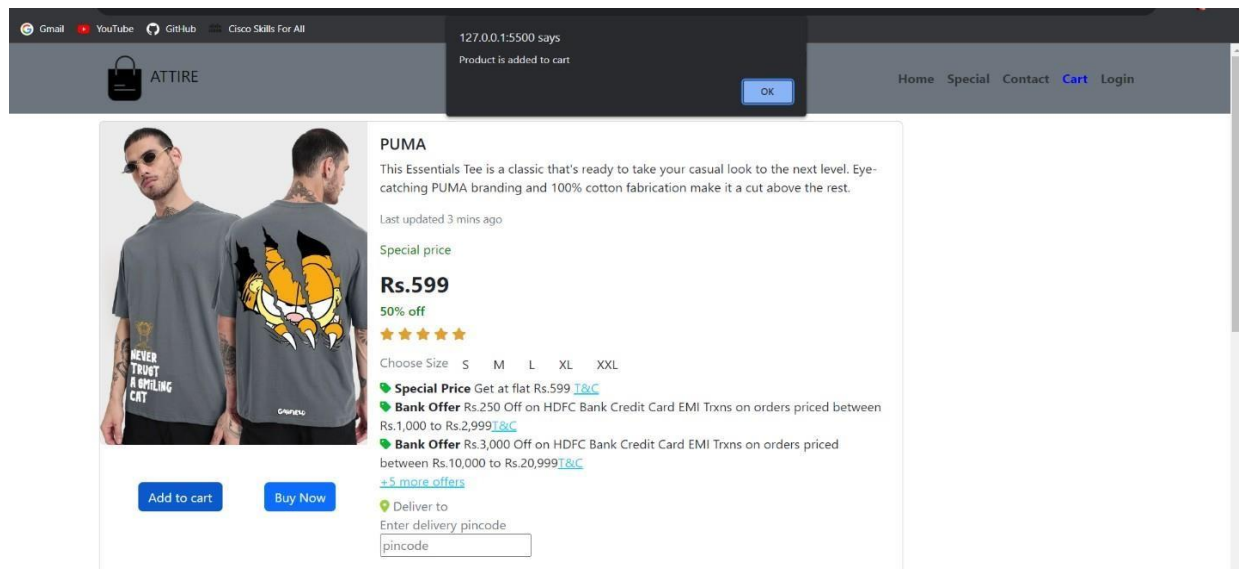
Gmail YouTube GitHub Cisco Skills For All

127.0.0.1:5500 says
Product is added to cart
OK

ATTIRE

Home Special Contact Cart Login

NEVER TRUST A SMILING CAT

GARFIELD

PUMA

This Essentials Tee is a classic that's ready to take your casual look to the next level. Eye-catching PUMA branding and 100% cotton fabrication make it a cut above the rest.

Last updated 3 mins ago

Special price

Rs.599

50% off

★★★★★

Choose Size S M L XL XXL

Special Price Get at flat Rs.599 T&C

Bank Offer Rs.250 Off on HDFC Bank Credit Card EMI Trxns on orders priced between Rs.1,000 to Rs.2,999T&C

Bank Offer Rs.3,000 Off on HDFC Bank Credit Card EMI Trxns on orders priced between Rs.10,000 to Rs.20,999T&C

+5 more offers

Deliver to

Enter delivery pincode

pincode

Add to cart

Buy Now